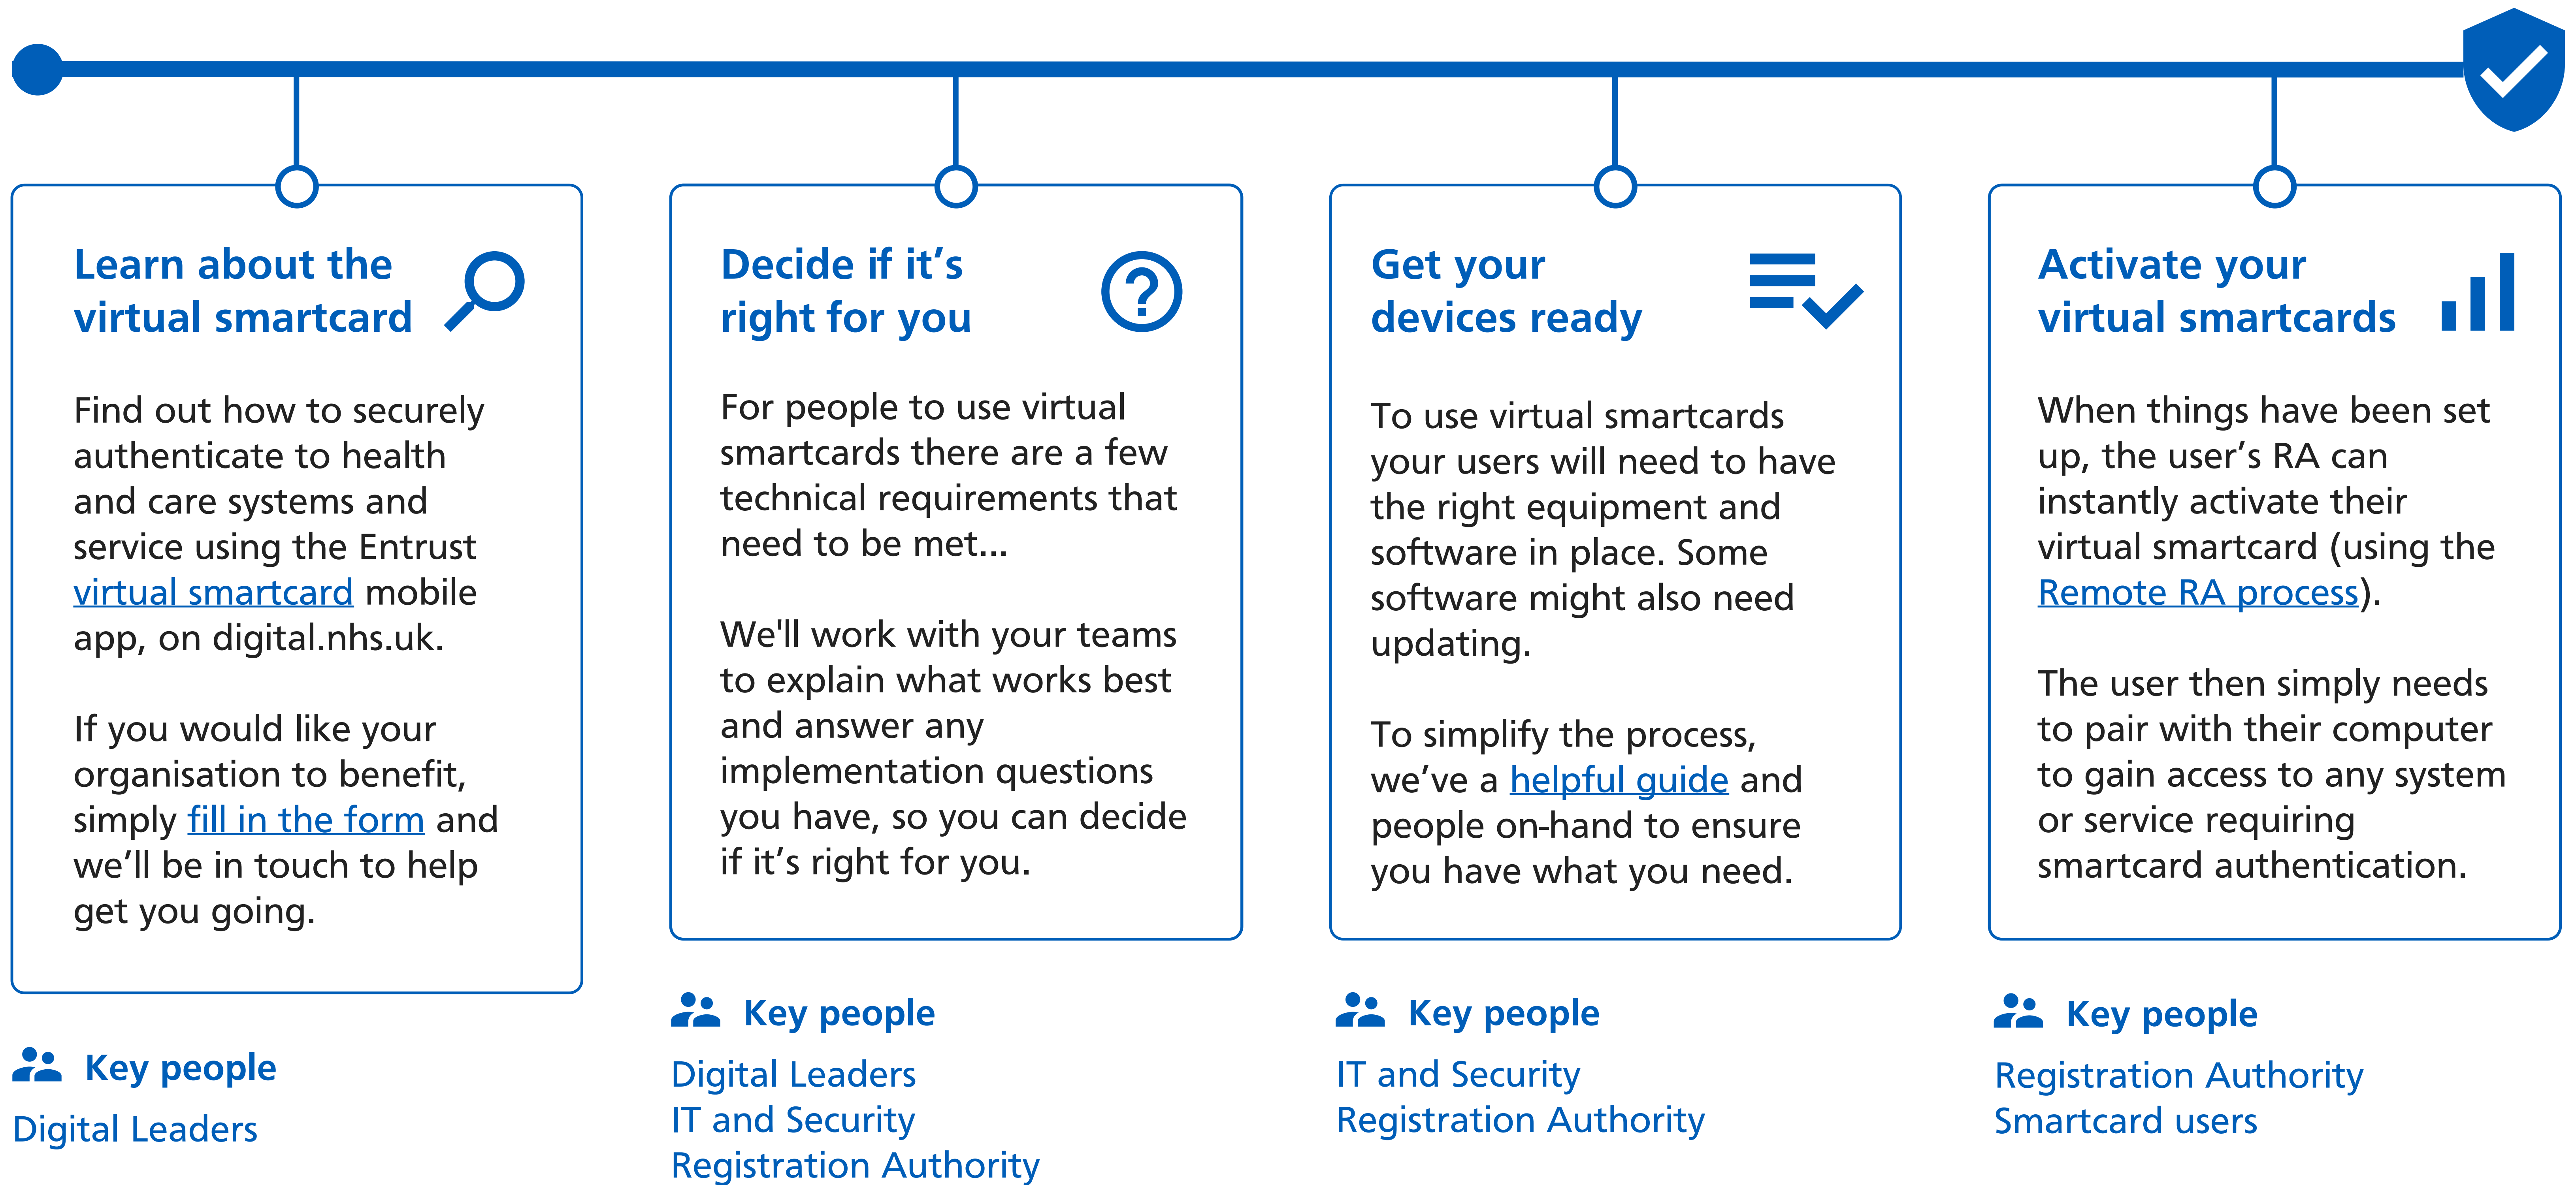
Learn about the virtual smartcard

Find out how to securely authenticate to health and care systems and service using the Entrust virtual smartcard mobile app, on digital.nhs.uk.

If you would like your organisation to benefit, simply fill in the form and we'll be in touch to help get you going.

Key people

Digital Leaders

Decide if it's right for you

For people to use virtual smartcards there are a few technical requirements that need to be met...

We'll work with your teams to explain what works best and answer any implementation questions you have, so you can decide if it's right for you.

Key people

Digital Leaders
IT and Security
Registration Authority

Get your devices ready

To use virtual smartcards your users will need to have the right equipment and software in place. Some software might also need updating.

To simplify the process, we've a helpful guide and people on-hand to ensure you have what you need.

Key people

IT and Security
Registration Authority

Activate your virtual smartcards

When things have been set up, the user's RA can instantly activate their virtual smartcard (using the Remote RA process).

The user then simply needs to pair with their computer to gain access to any system or service requiring smartcard authentication.

Key people

Registration Authority
Smartcard users